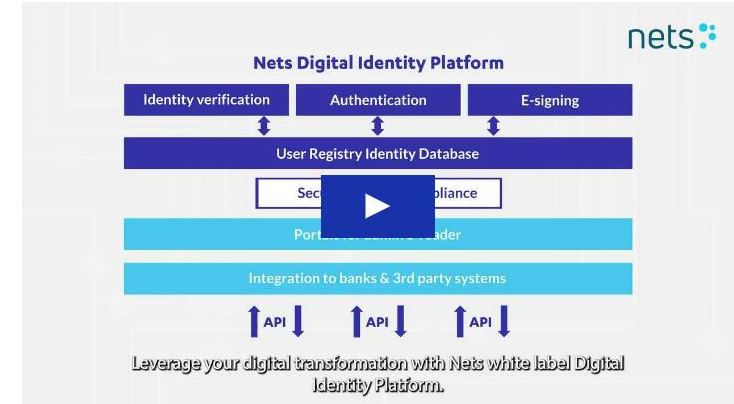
nets

Nets Digital Identity Platform

Identity verification | Authentication | E-signing

User Registry Identity Database

Sec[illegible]pliance

Porta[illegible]der

Integration to banks & 3rd party systems

API API API

Leverage your digital transformation with Nets white label Digital Identity Platform.